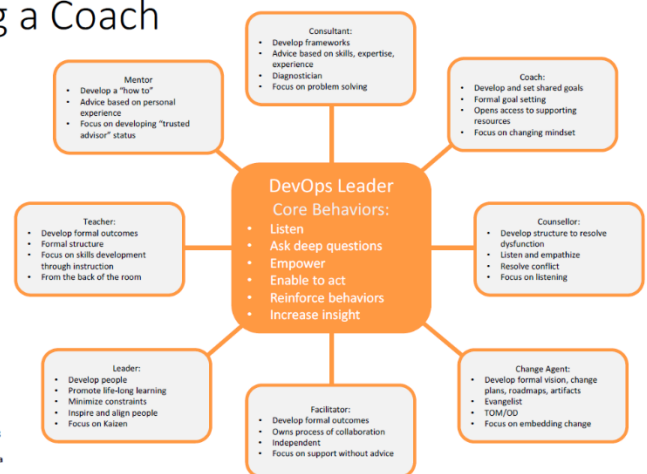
g a Coach

Consultant:
- Develop frameworks
- Advice based on skills, expertise, experience
- Diagnostician
- Focus on problem solving

Mentor
- Develop a "how to"
- Advice based on personal experience
- Focus on developing "trusted advisor" status

Coach:
- Develop and set shared goals
- Formal goal setting
- Opens access to supporting resources
- Focus on changing mindset

DevOps Leader
Core Behaviors:
- Listen
- Ask deep questions
- Empower
- Enable to act
- Reinforce behaviors
- Increase insight

Teacher:
- Develop formal outcomes
- Formal structure
- Focus on skills development through instruction
- From the back of the room

Counsellor:
- Develop structure to resolve dysfunction
- Listen and empathize
- Resolve conflict
- Focus on listening

Leader:
- Develop people
- Promote life-long learning
- Minimize constraints
- Inspire and align people
- Focus on Kaizen

Facilitator:
- Develop formal outcomes
- Owns process of collaboration
- Independent
- Focus on support without advice

Change Agent:
- Develop formal vision, change plans, roadmaps, artifacts
- Evangelist
- TOM/OD
- Focus on embedding change